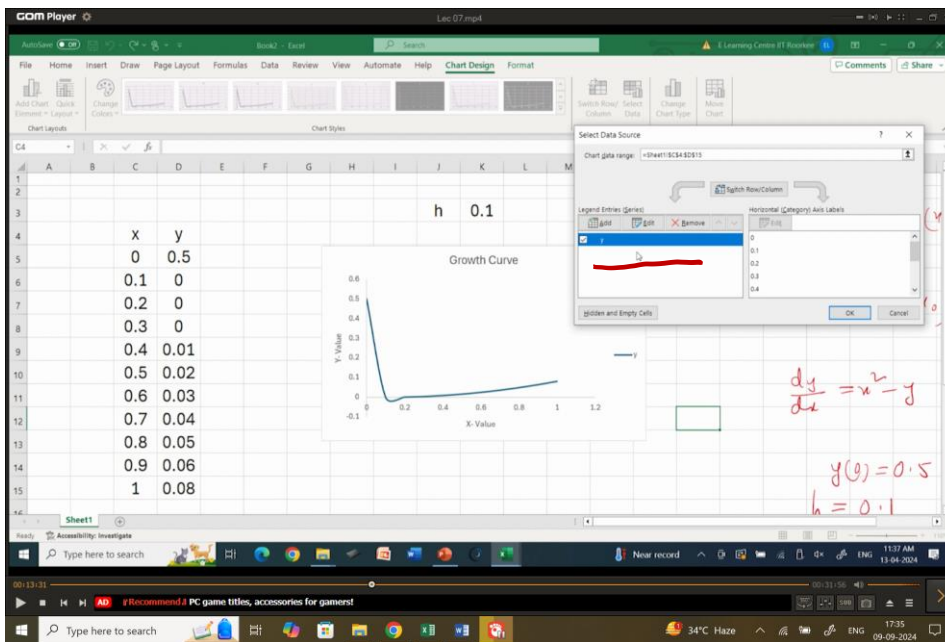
GOM Player

Lec 07.mp4

AutoSave Off

Book2 - Excel

Search

E Learning Centre IIT Roorkee

File Home Insert Draw Page Layout Formulas Data Review View Automate Help Chart Design Format

Comments Share

Add Chart Element Quick Layout Change Colors

Chart Layouts

Chart Styles

Switch Row/Column Select Data Change Chart Type Move Chart

C4 $f_x$

| | A | B | C | D | E | F | G | H | I | J | K | L | M |
|---|---|---|---|---|---|---|---|---|---|---|---|---|---|
| 1 | | | | | | | | | | | | | |
| 2 | | | | | | | | | | | | | |
| 3 | | | | | | | | | | h | 0.1 | | |
| 4 | | | x | y | | | | | | | | | |
| 5 | | | 0 | 0.5 | | | | | | | | | |
| 6 | | | 0.1 | 0 | | | | | | | | | |
| 7 | | | 0.2 | 0 | | | | | | | | | |
| 8 | | | 0.3 | 0 | | | | | | | | | |
| 9 | | | 0.4 | 0.01 | | | | | | | | | |
| 10 | | | 0.5 | 0.02 | | | | | | | | | |
| 11 | | | 0.6 | 0.03 | | | | | | | | | |
| 12 | | | 0.7 | 0.04 | | | | | | | | | |
| 13 | | | 0.8 | 0.05 | | | | | | | | | |
| 14 | | | 0.9 | 0.06 | | | | | | | | | |
| 15 | | | 1 | 0.08 | | | | | | | | | |

Growth Curve

Y-Value

X-Value

0.6 0.5 0.4 0.3 0.2 0.1 0 -0.1

0 0.2 0.4 0.6 0.8 1 1.2

y

Select Data Source

Chart data range: =Sheet1!$C$4:$D$15

Switch Row/Column

Legend Entries (Series)

Add Edit Remove

y

Horizontal (Category) Axis Labels

Edit

0
0.1
0.2
0.3
0.4

Hidden and Empty Cells

OK Cancel

$\frac{dy}{dx} = x^2 - y$

$y(0) = 0.5$

$h = 0.1$

Sheet1

Ready Accessibility: Investigate

Type here to search

Near record

ENG 11:37 AM 13-04-2024

00:13:31

00:31:56

AD [Recommend] PC game titles, accessories for gamers!

Type here to search

34°C Haze

ENG 17:35 09-09-2024